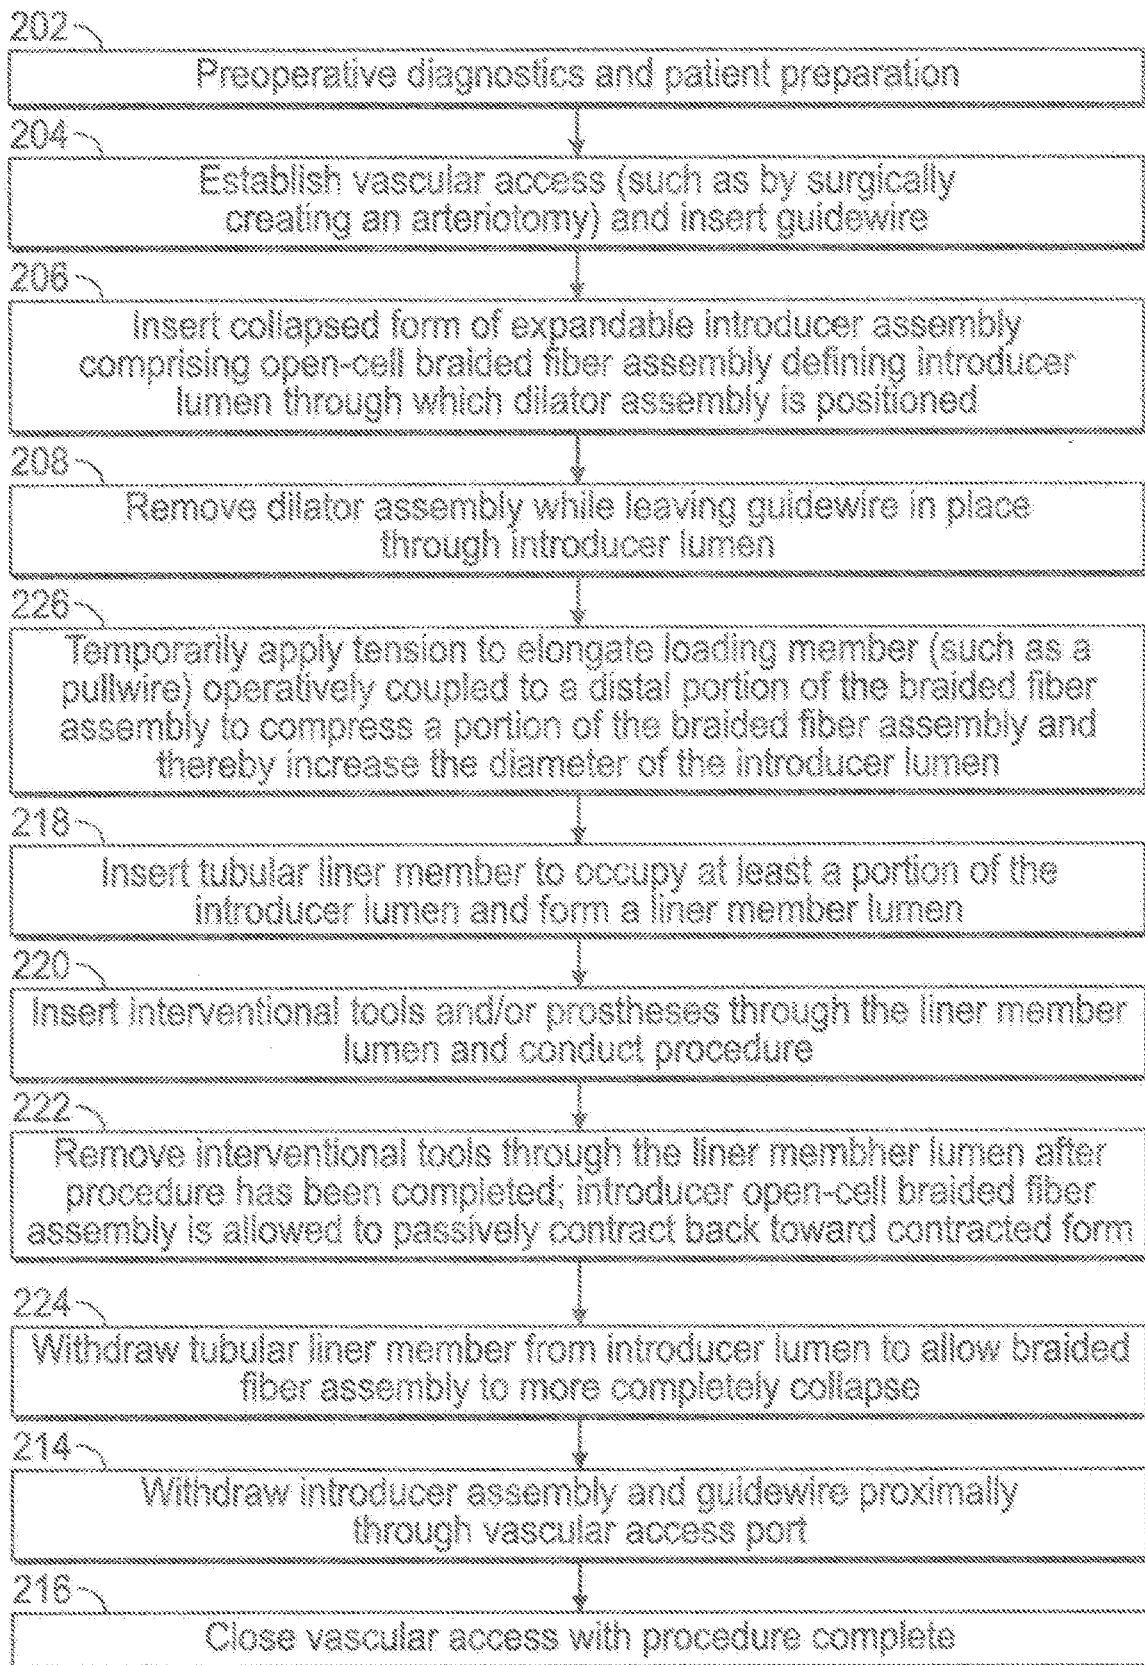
202

Preoperative diagnostics and patient preparation

204

Establish vascular access (such as by surgically creating an arteriotomy) and insert guidewire

206

Insert collapsed form of expandable introducer assembly comprising open-cell braided fiber assembly defining introducer lumen through which dilator assembly is positioned

208

Remove dilator assembly while leaving guidewire in place through introducer lumen

226

Temporarily apply tension to elongate loading member (such as a pullwire) operatively coupled to a distal portion of the braided fiber assembly to compress a portion of the braided fiber assembly and thereby increase the diameter of the introducer lumen

218

Insert tubular liner member to occupy at least a portion of the introducer lumen and form a liner member lumen

220

Insert interventional tools and/or prostheses through the liner member lumen and conduct procedure

222

Remove interventional tools through the liner membher lumen after procedure has been completed; introducer open-cell braided fiber assembly is allowed to passively contract back toward contracted form

224

Withdraw tubular liner member from introducer lumen to allow braided fiber assembly to more completely collapse

214

Withdraw introducer assembly and guidewire proximally through vascular access port

216

Close vascular access with procedure complete